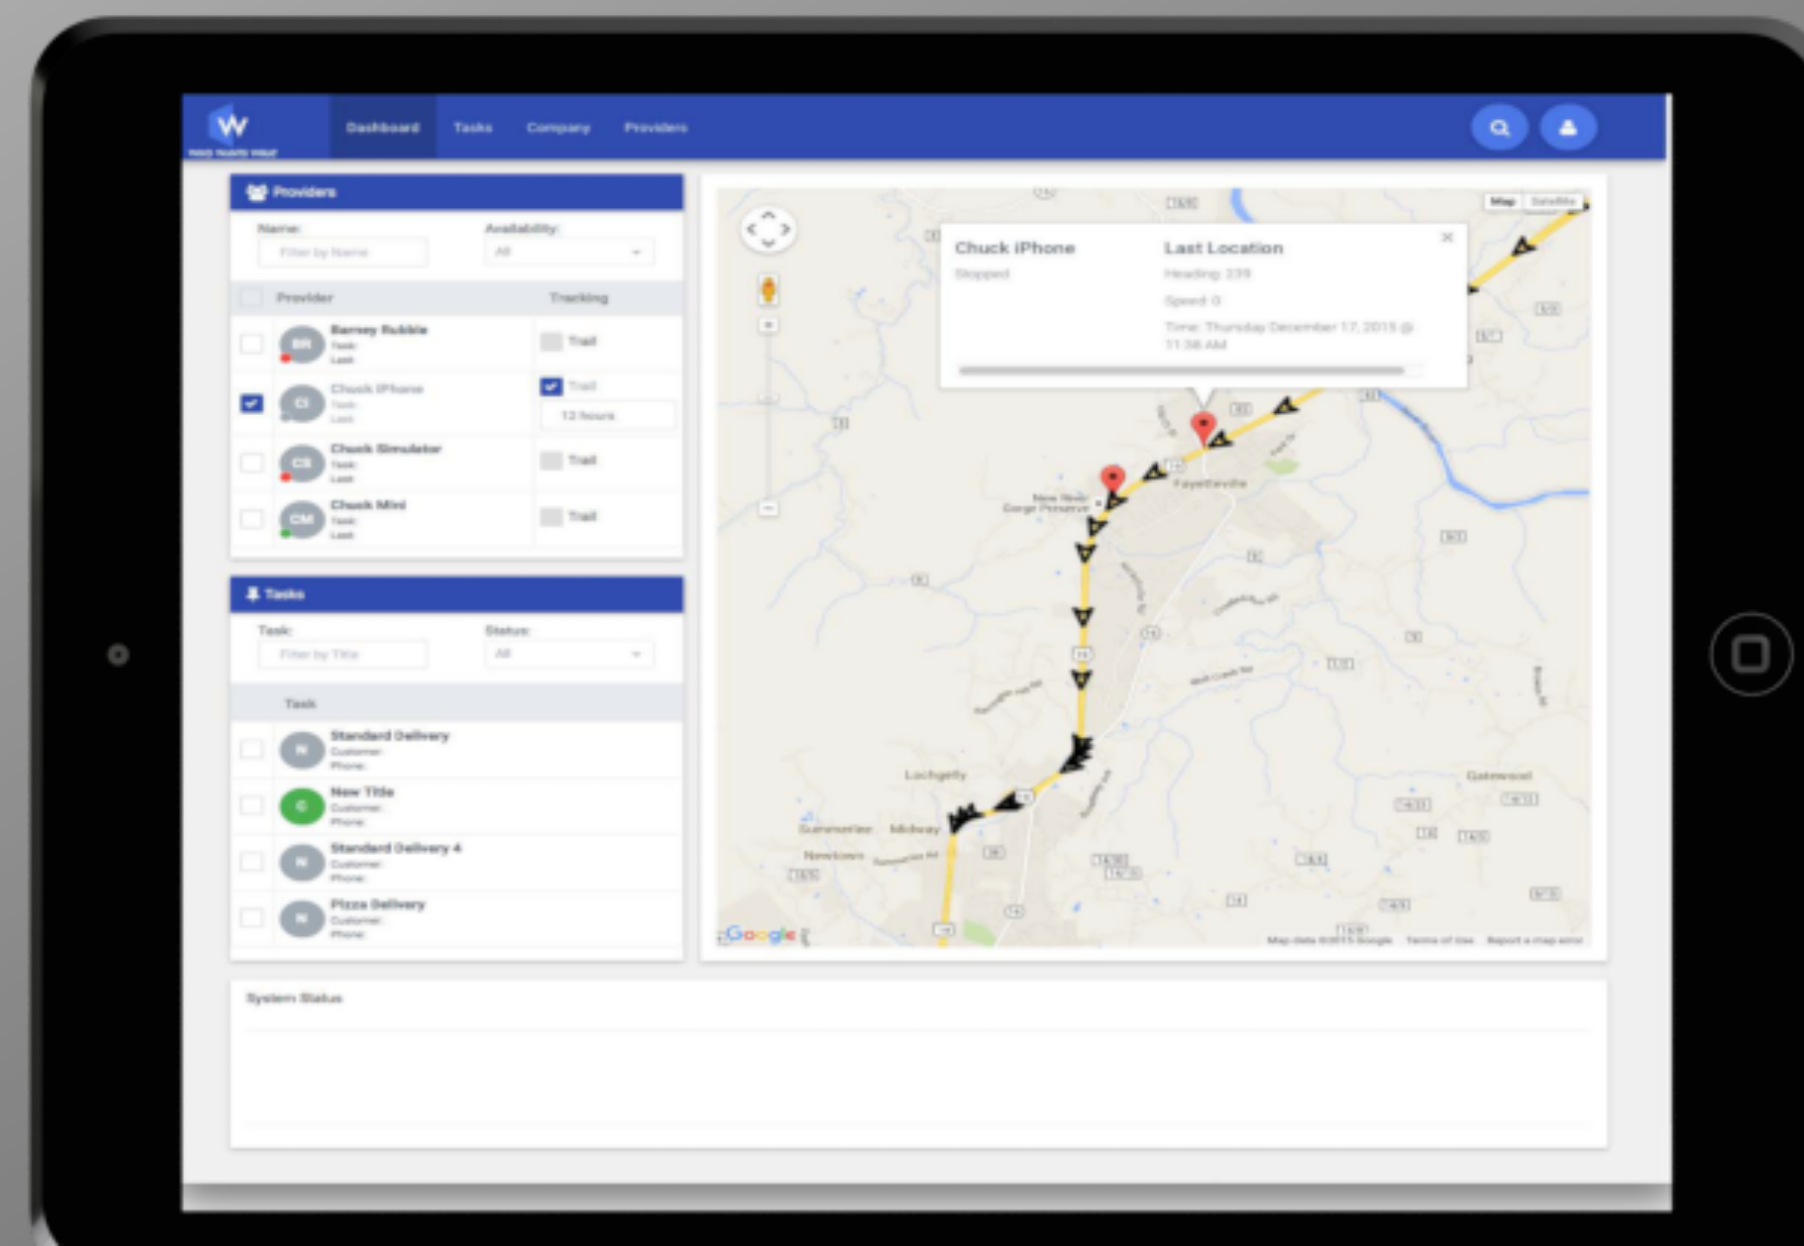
W

Dashboard Tasks Company Providers

Providers

Name: Filter by Name

Availability: All

Provider Tracking

BR Barney Rubble Task: Last: Trail

CI Chuck iPhone Task: Last: Trail 12 hours

CS Chuck Simulator Task: Last: Trail

CM Chuck Mini Task: Last: Trail

Tasks

Task: Filter by Title

Status: All

Task

N Standard Delivery Customer: Phone:

C New Title Customer: Phone:

N Standard Delivery 4 Customer: Phone:

N Pizza Delivery Customer: Phone:

Map Satellite

Chuck iPhone
Stopped

Last Location
Heading: 239
Speed: 0
Time: Thursday December 17, 2015 @ 11:38 AM

Fayetteville

New River Gorge Preserve

Lochgelly

Summerlee Midway

Newtown

Gatewood

Google

Map data ©2015 Google Terms of Use Report a map error

System Status